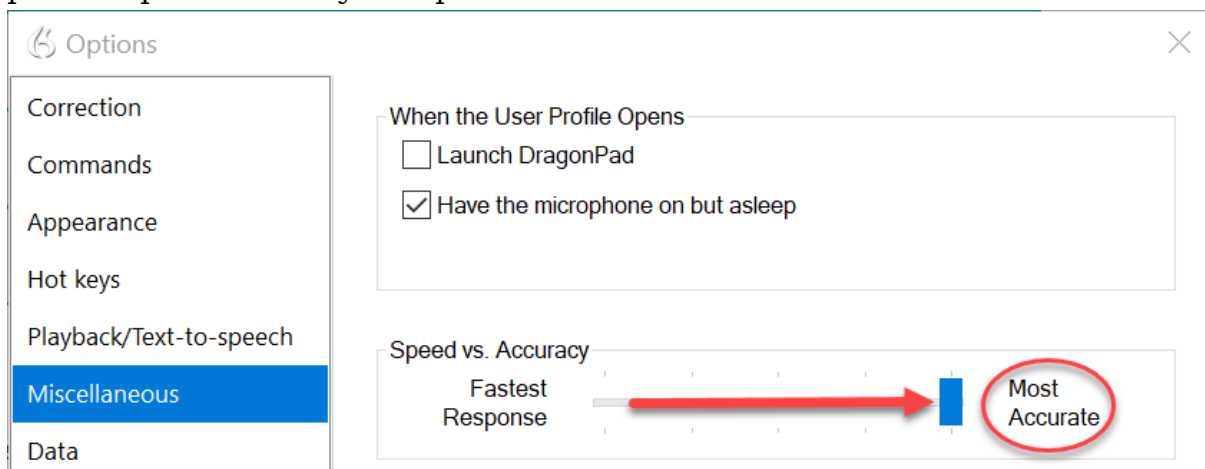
Options

Correction
Commands
Appearance
Hot keys
Playback/Text-to-speech
Miscellaneous
Data

When the User Profile Opens
Launch DragonPad
Have the microphone on but asleep

Speed vs. Accuracy
Fastest Response
Most Accurate